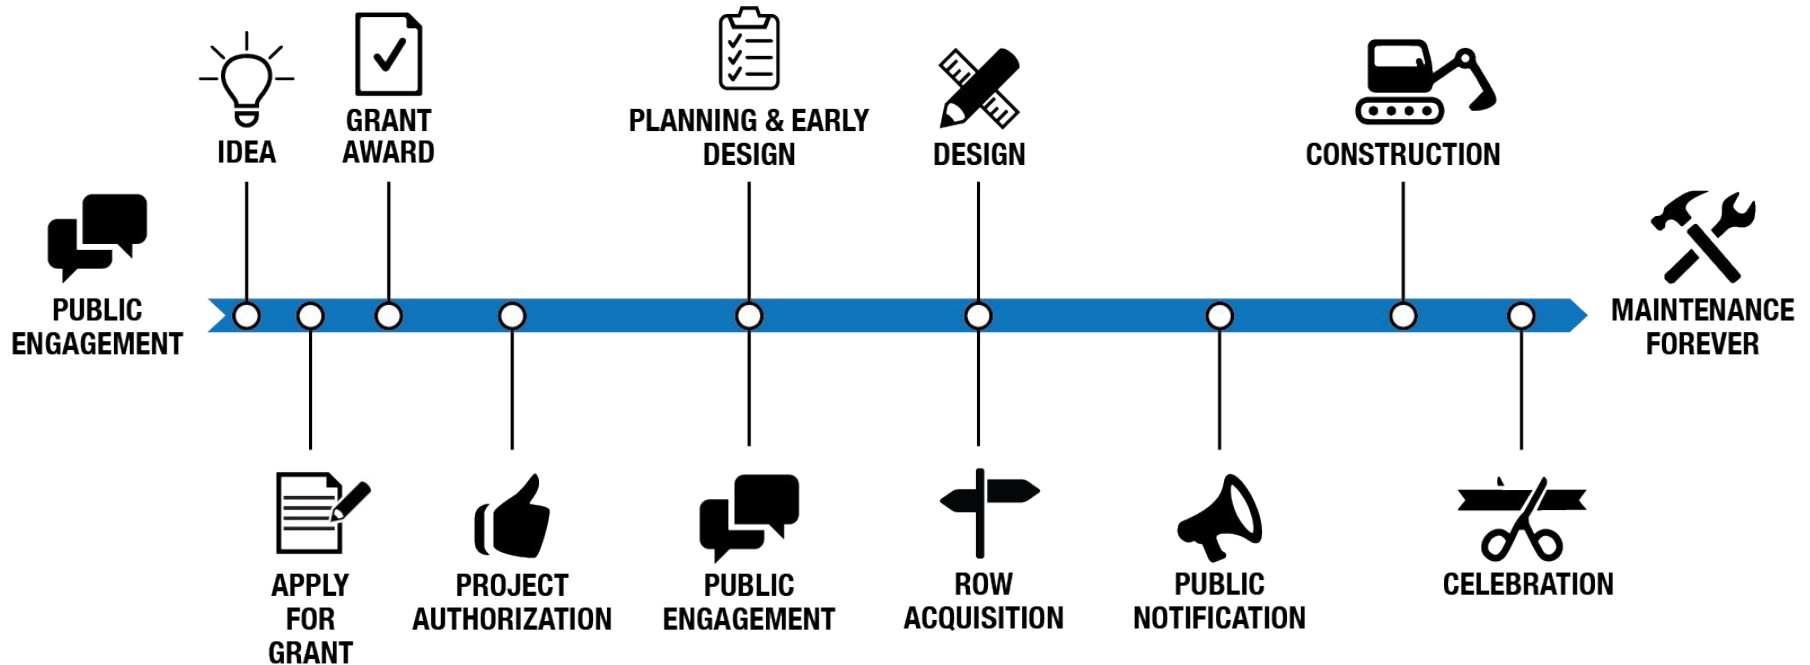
PUBLIC ENGAGEMENT

IDEA

APPLY FOR GRANT

GRANT AWARD

PROJECT AUTHORIZATION

PLANNING & EARLY DESIGN

PUBLIC ENGAGEMENT

DESIGN

ROW ACQUISITION

PUBLIC NOTIFICATION

CONSTRUCTION

CELEBRATION

MAINTENANCE FOREVER